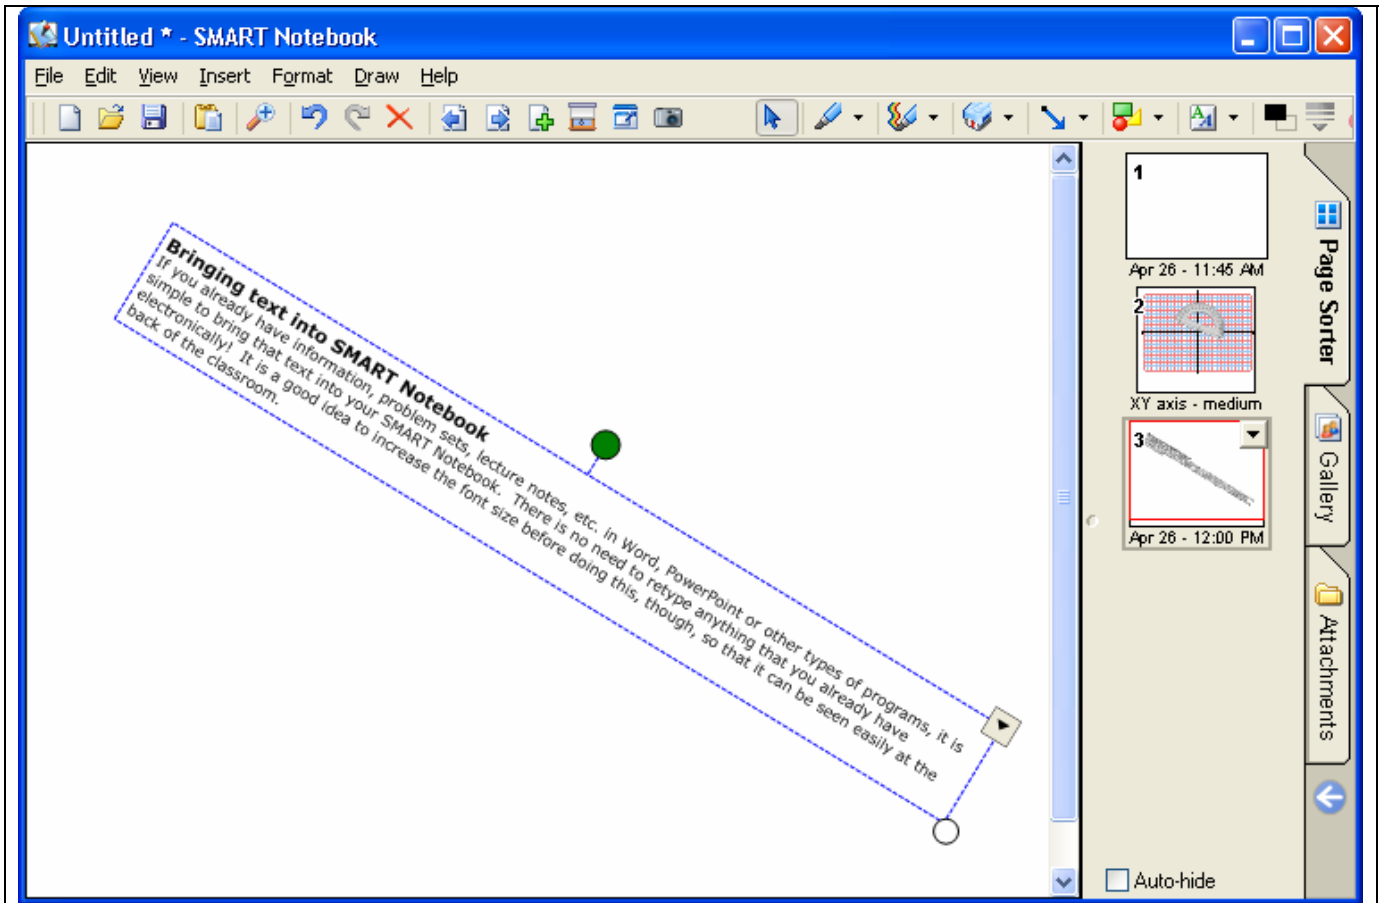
Untitled * - SMART Notebook

File Edit View Insert Format Draw Help

Bringing text into SMART Notebook
If you already have information, problem sets, lecture notes, etc. in Word, PowerPoint or other types of programs, it is simple to bring that text into your SMART Notebook. There is no need to retype anything that you already have electronically! It is a good idea to increase the font size before doing this, though, so that it can be seen easily at the back of the classroom.

1
Apr 26 - 11:45 AM
2
XY axis - medium
3
Apr 26 - 12:00 PM

Page Sorter
Gallery
Attachments

Auto-hide